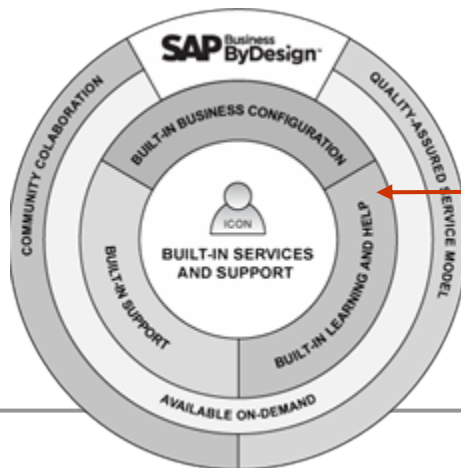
SAP Business ByDesign

COMMUNITY COLABORATION

QUALITY-ASSURED SERVICE MODEL

BUILT-IN BUSINESS CONFIGURATION

ICON

BUILT-IN SERVICES AND SUPPORT

BUILT-IN SUPPORT

BUILT-IN LEARNING AND HELP

AVAILABLE ON-DEMAND